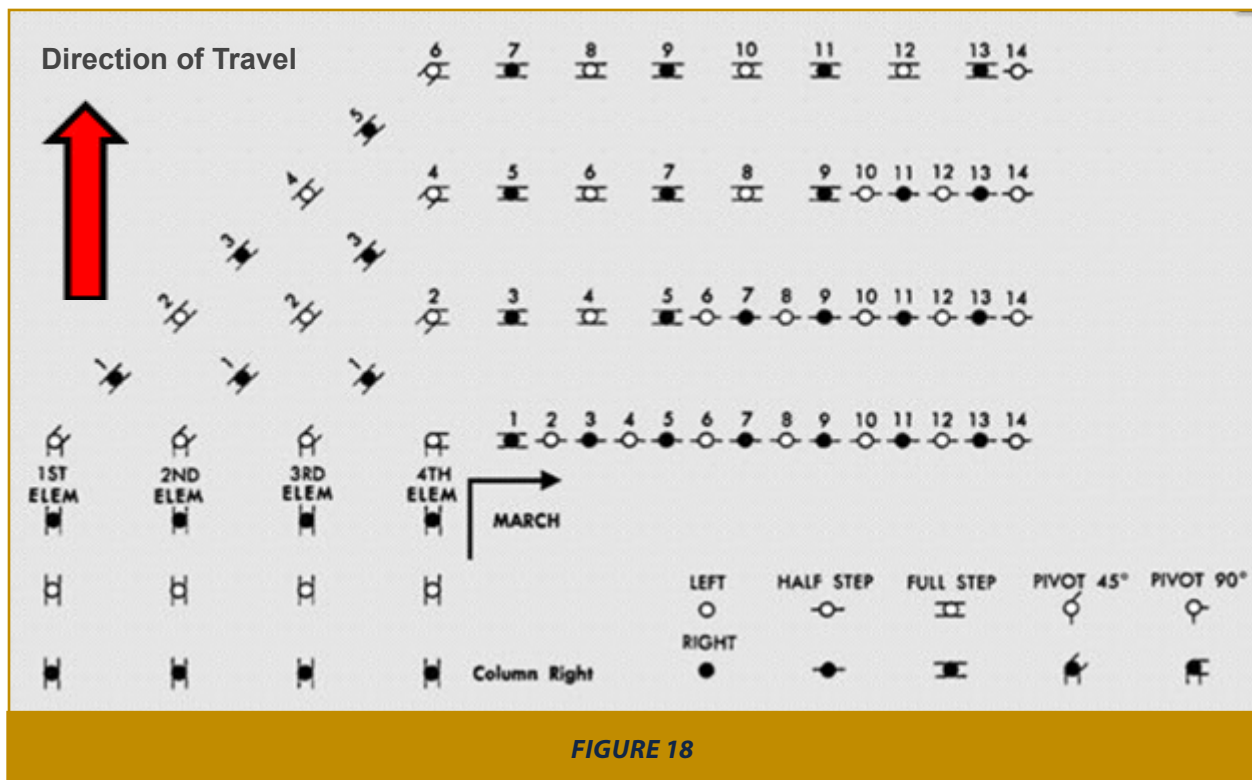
Direction of Travel

6 7 8 9 10 11 12 13 14

5

4 5 6 7 8 9 10 11 12 13 14

4

3 3

2 3 4 5 6 7 8 9 10 11 12 13 14

2 2

1 1 1

1 2 3 4 5 6 7 8 9 10 11 12 13 14

1ST ELEM

2ND ELEM

3RD ELEM

4TH ELEM

MARCH

LEFT

HALF STEP

FULL STEP

PIVOT 45°

PIVOT 90°

RIGHT

Column Right

FIGURE 18